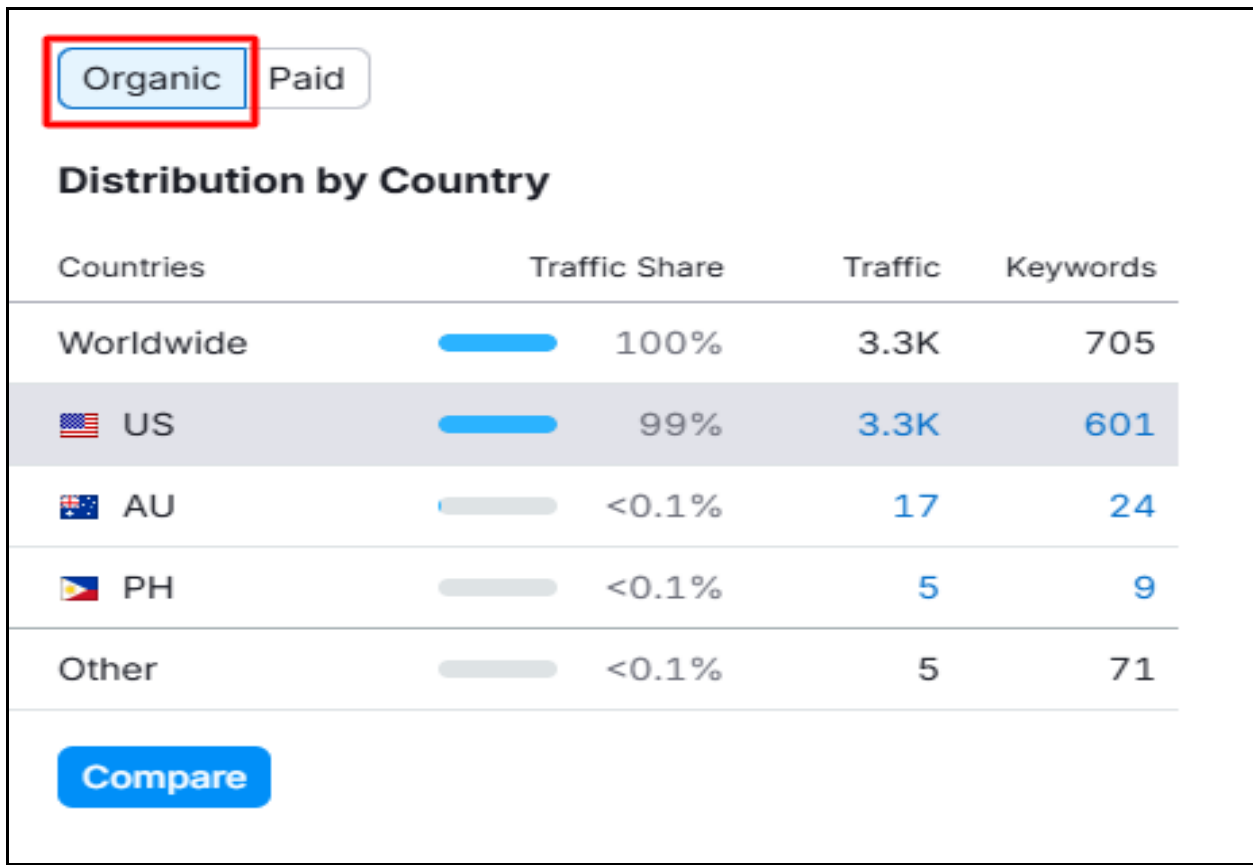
Organic Paid

Distribution by Country

| Countries | Traffic Share | Traffic | Keywords |
|---|---|---|---|
| Worldwide | 100% | 3.3K | 705 |
| US | 99% | 3.3K | 601 |
| AU | <0.1% | 17 | 24 |
| PH | <0.1% | 5 | 9 |
| Other | <0.1% | 5 | 71 |

Compare